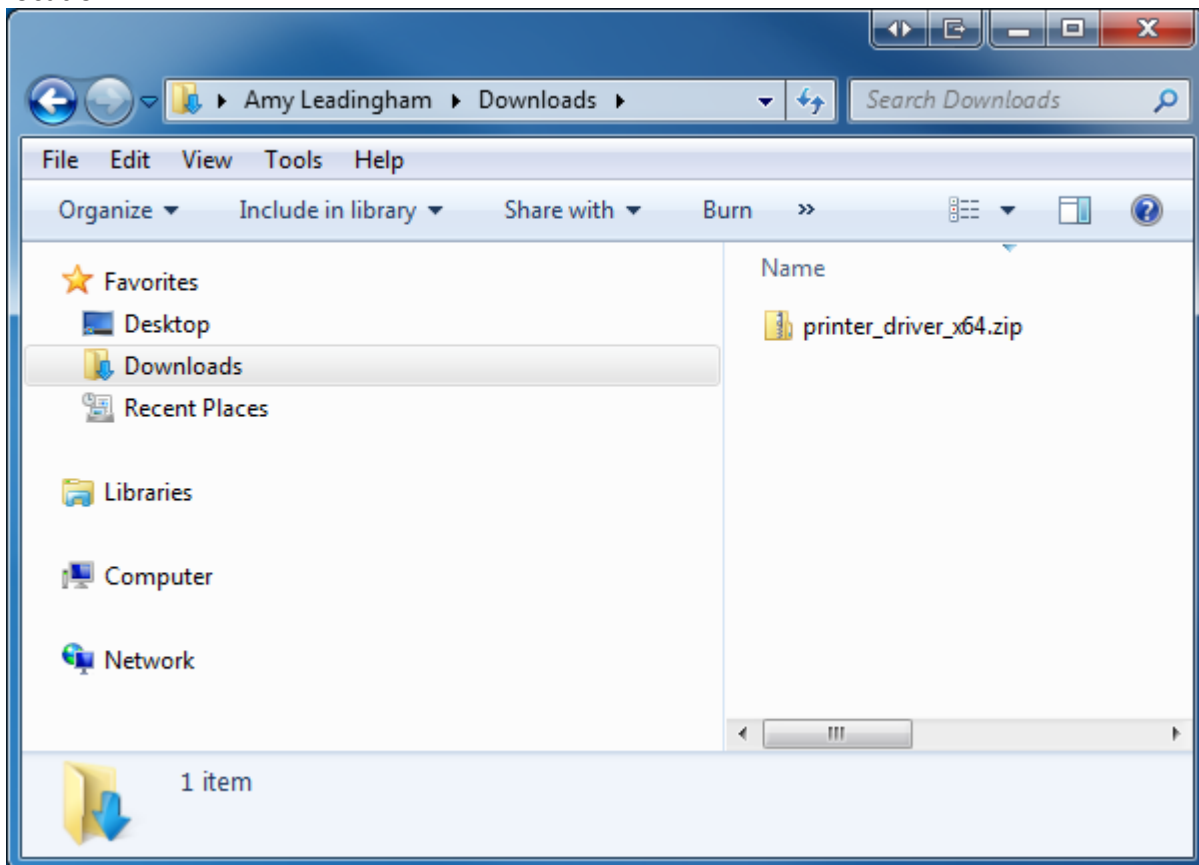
Amy Leadingham ▸ Downloads ▸

Search Downloads

File Edit View Tools Help

Organize ▾ Include in library ▾ Share with ▾ Burn »

Favorites
Desktop
Downloads
Recent Places

Libraries

Computer

Network

Name

printer_driver_x64.zip

1 item